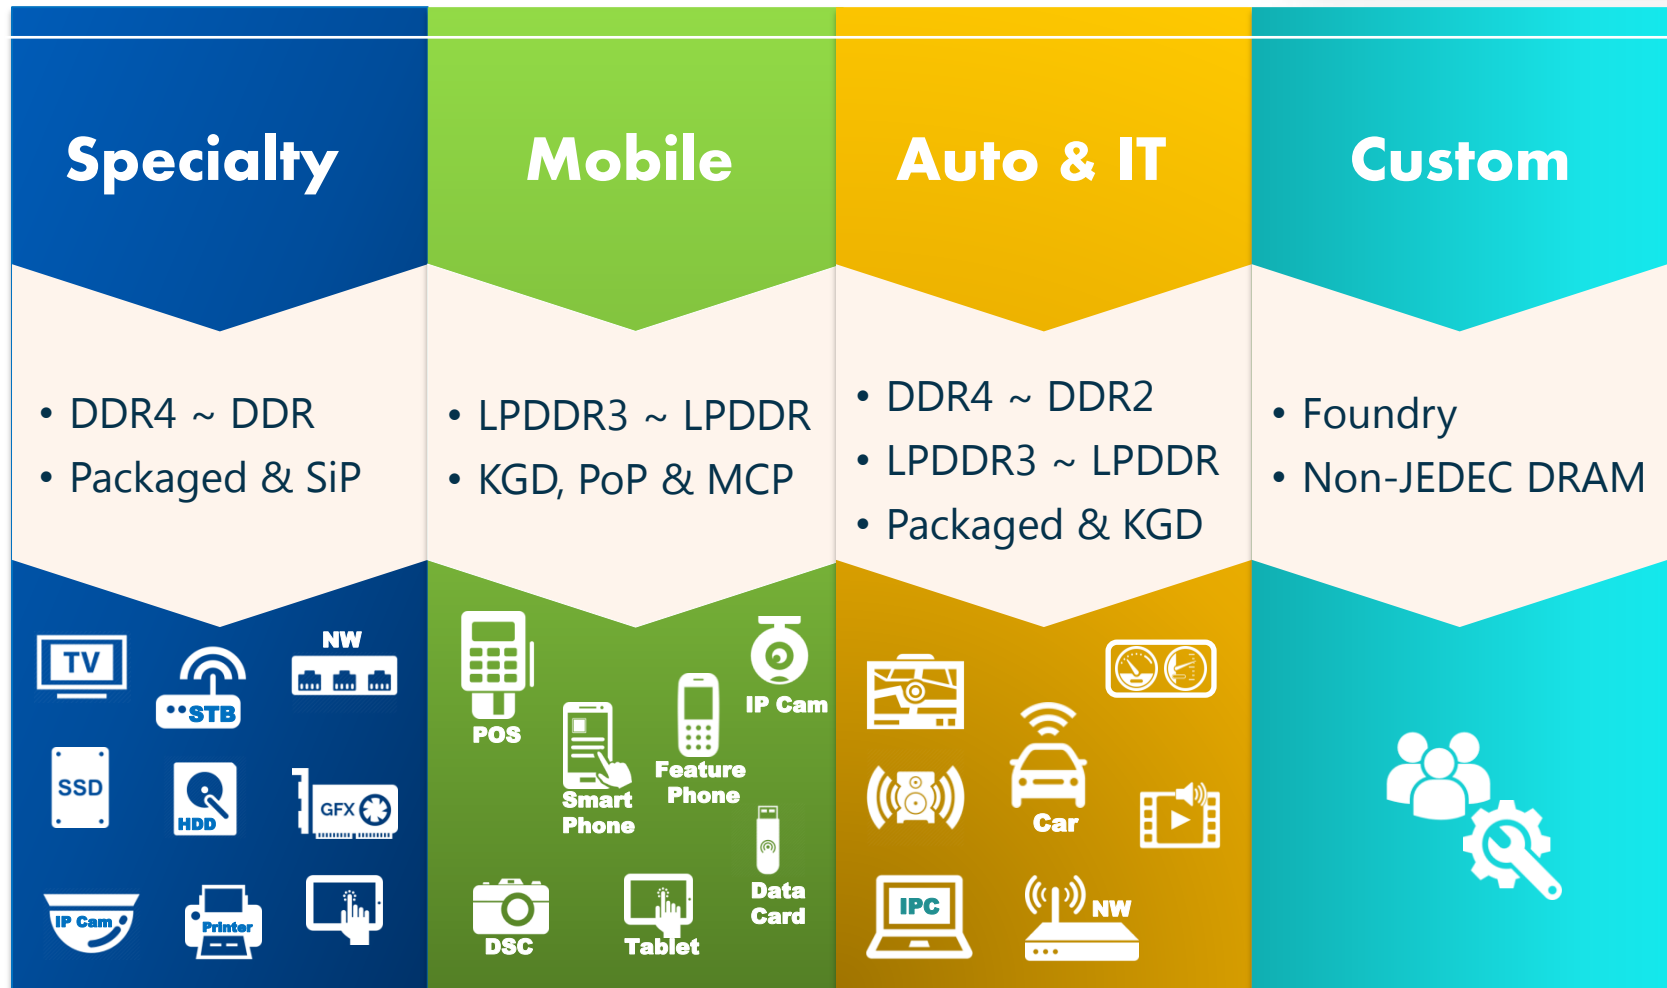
Specialty

• DDR4 ~ DDR
• Packaged & SiP

TV
STB
NW
SSD
HDD
GFX
IP Cam
Printer

Mobile

• LPDDR3 ~ LPDDR
• KGD, PoP & MCP

POS
Smart Phone
Feature Phone
IP Cam
DSC
Tablet
Data Card

Auto & IT

• DDR4 ~ DDR2
• LPDDR3 ~ LPDDR
• Packaged & KGD

Car
IPC
NW

Custom

• Foundry
• Non-JEDEC DRAM